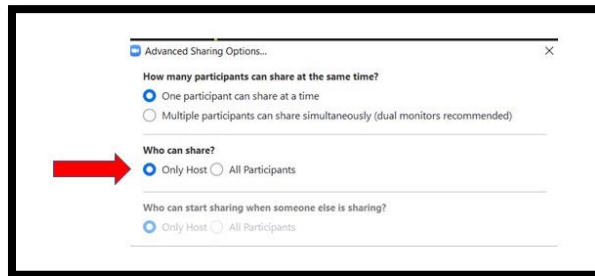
Advanced Sharing Options...

×

How many participants can share at the same time?

One participant can share at a time

Multiple participants can share simultaneously (dual monitors recommended)

Who can share?

Only Host All Participants

Who can start sharing when someone else is sharing?

Only Host All Participants